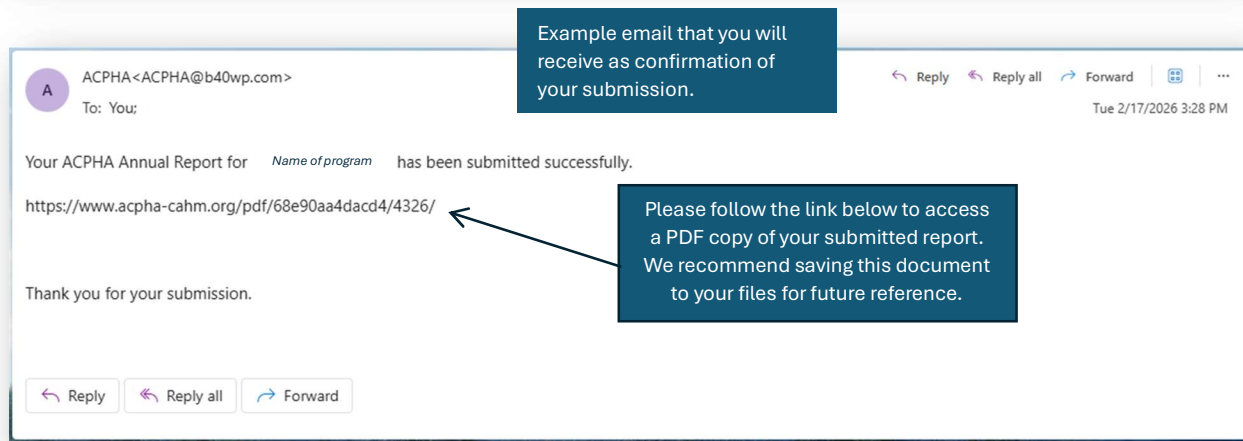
Example email that you will receive as confirmation of your submission.

A

ACPHA<ACPHA@b40wp.com>

To: You;

Reply

Reply all

Forward

...

Tue 2/17/2026 3:28 PM

Your ACPHA Annual Report for Name of program has been submitted successfully.

https://www.acpha-cahm.org/pdf/68e90aa4dacd4/4326/

Please follow the link below to access a PDF copy of your submitted report. We recommend saving this document to your files for future reference.

Thank you for your submission.

Reply

Reply all

Forward